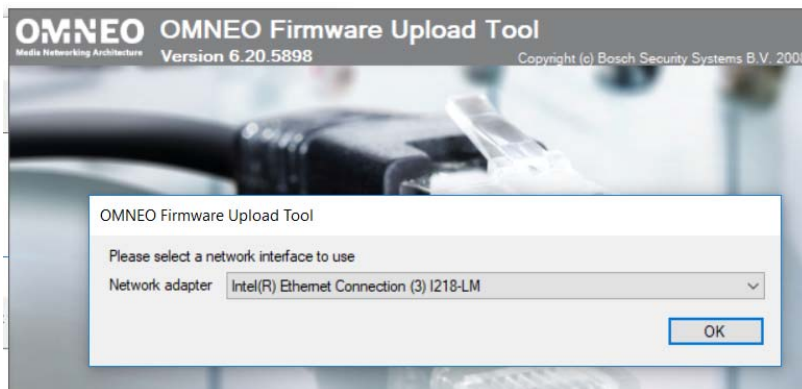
OMNEO
Media Networking Architecture

OMNEO Firmware Upload Tool
Version 6.20.5898

Copyright (c) Bosch Security Systems B.V. 200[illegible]

OMNEO Firmware Upload Tool

Please select a network interface to use

Network adapter Intel(R) Ethernet Connection (3) I218-LM

OK